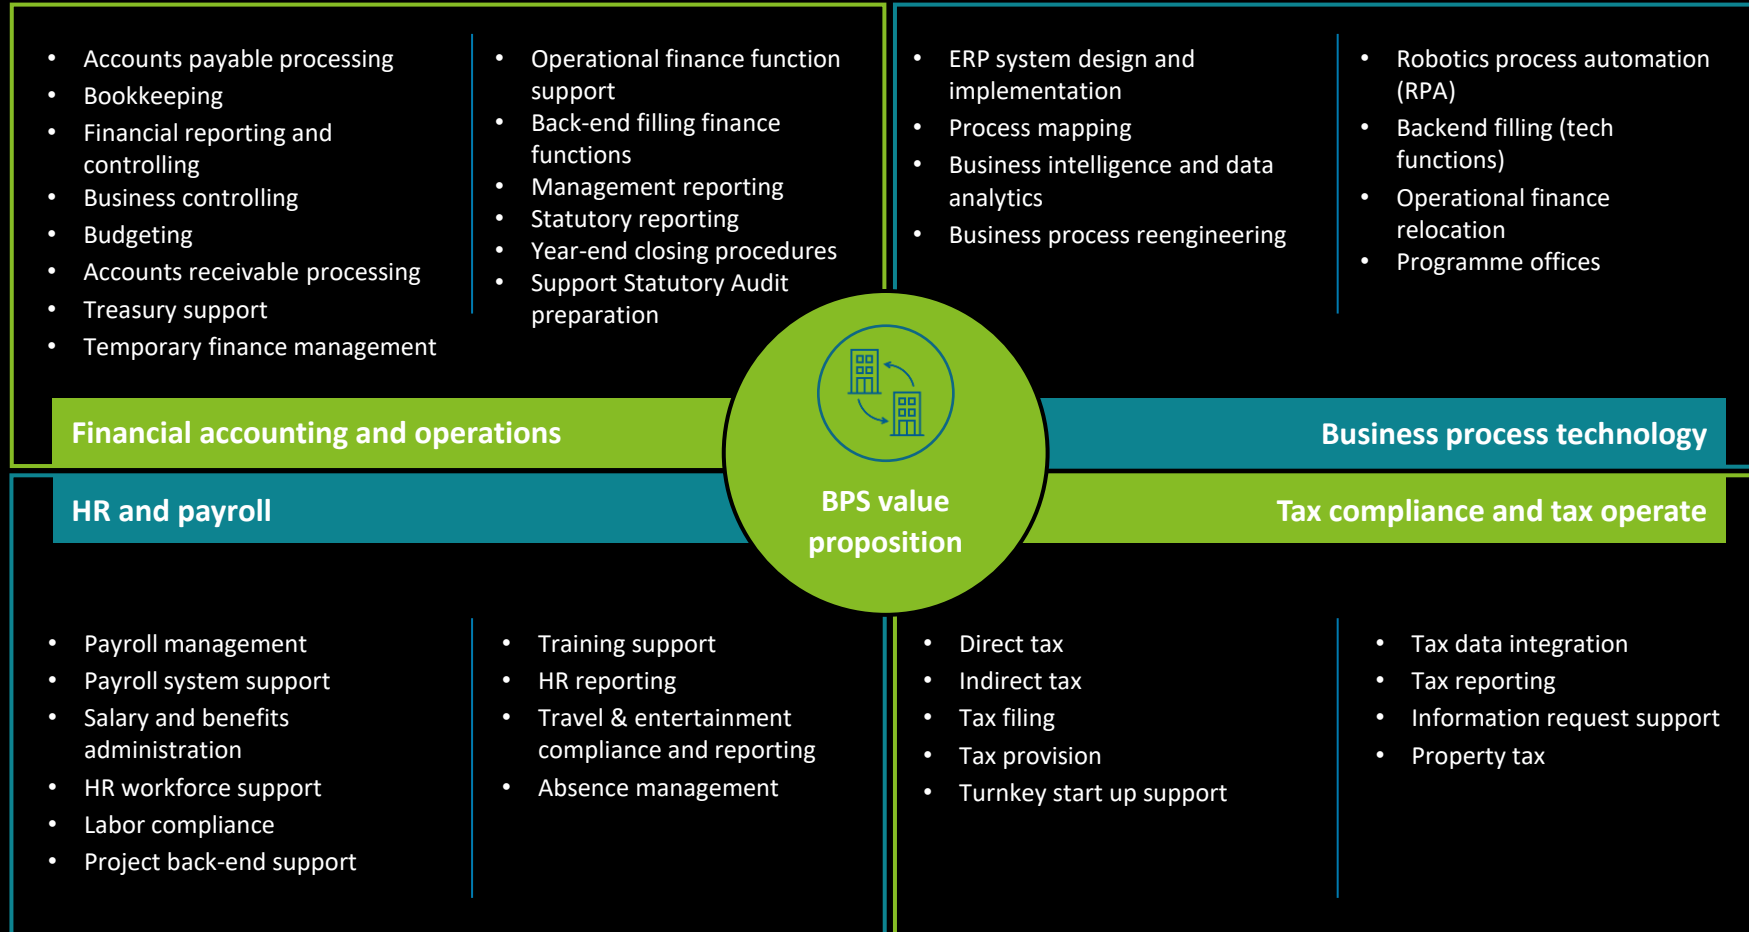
- Accounts payable processing
- Bookkeeping
- Financial reporting and controlling
- Business controlling
- Budgeting
- Accounts receivable processing
- Treasury support
- Temporary finance management

- Operational finance function support
- Back-end filling finance functions
- Management reporting
- Statutory reporting
- Year-end closing procedures
- Support Statutory Audit preparation

- ERP system design and implementation
- Process mapping
- Business intelligence and data analytics
- Business process reengineering

- Robotics process automation (RPA)
- Backend filling (tech functions)
- Operational finance relocation
- Programme offices

Financial accounting and operations

Business process technology

HR and payroll

BPS value proposition

Tax compliance and tax operate

- Payroll management
- Payroll system support
- Salary and benefits administration
- HR workforce support
- Labor compliance
- Project back-end support

- Training support
- HR reporting
- Travel & entertainment compliance and reporting
- Absence management

- Direct tax
- Indirect tax
- Tax filing
- Tax provision
- Turnkey start up support

- Tax data integration
- Tax reporting
- Information request support
- Property tax